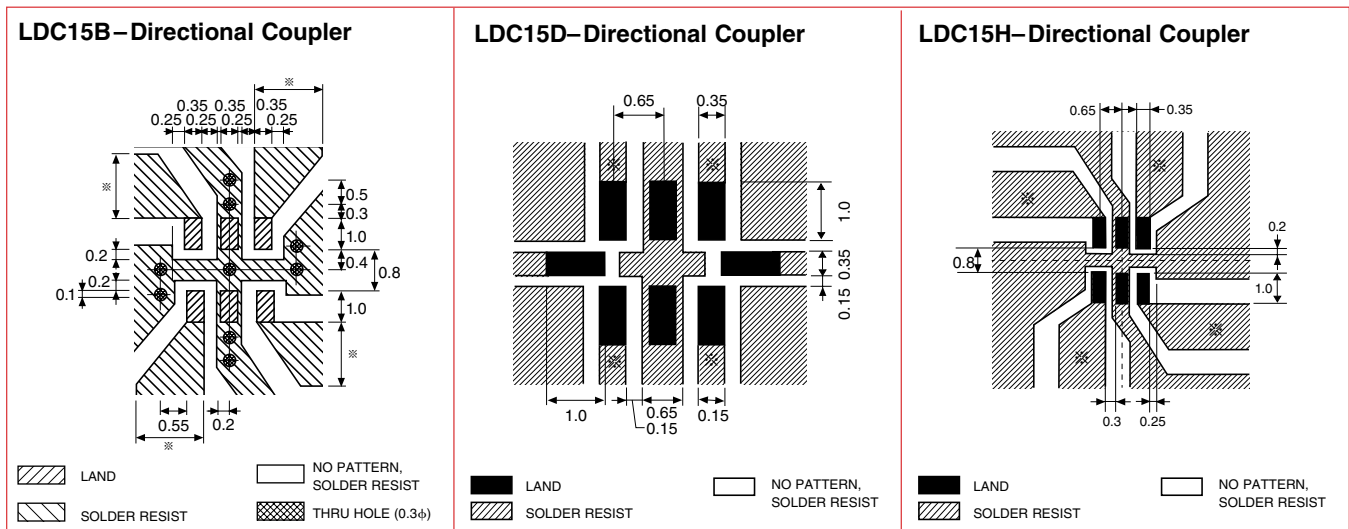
LDC15B–Directional Coupler

※
0.35 0.35 0.35
0.25 0.25 0.25 0.25
※
0.5
0.3
1.0
0.2
0.4
0.8
0.2
0.2
0.1
1.0
※
0.55
0.2
※

LAND
NO PATTERN, SOLDER RESIST
SOLDER RESIST
THRU HOLE (0.3ϕ)

LDC15D–Directional Coupler

0.65
0.35
※
※
1.0
0.35
0.35
0.15
0.15
※
※
1.0
0.65
0.15
0.15

LAND
NO PATTERN, SOLDER RESIST
SOLDER RESIST

LDC15H–Directional Coupler

0.65
0.35
※
※
0.2
0.8
1.0
※
※
0.3
0.25

LAND
NO PATTERN, SOLDER RESIST
SOLDER RESIST